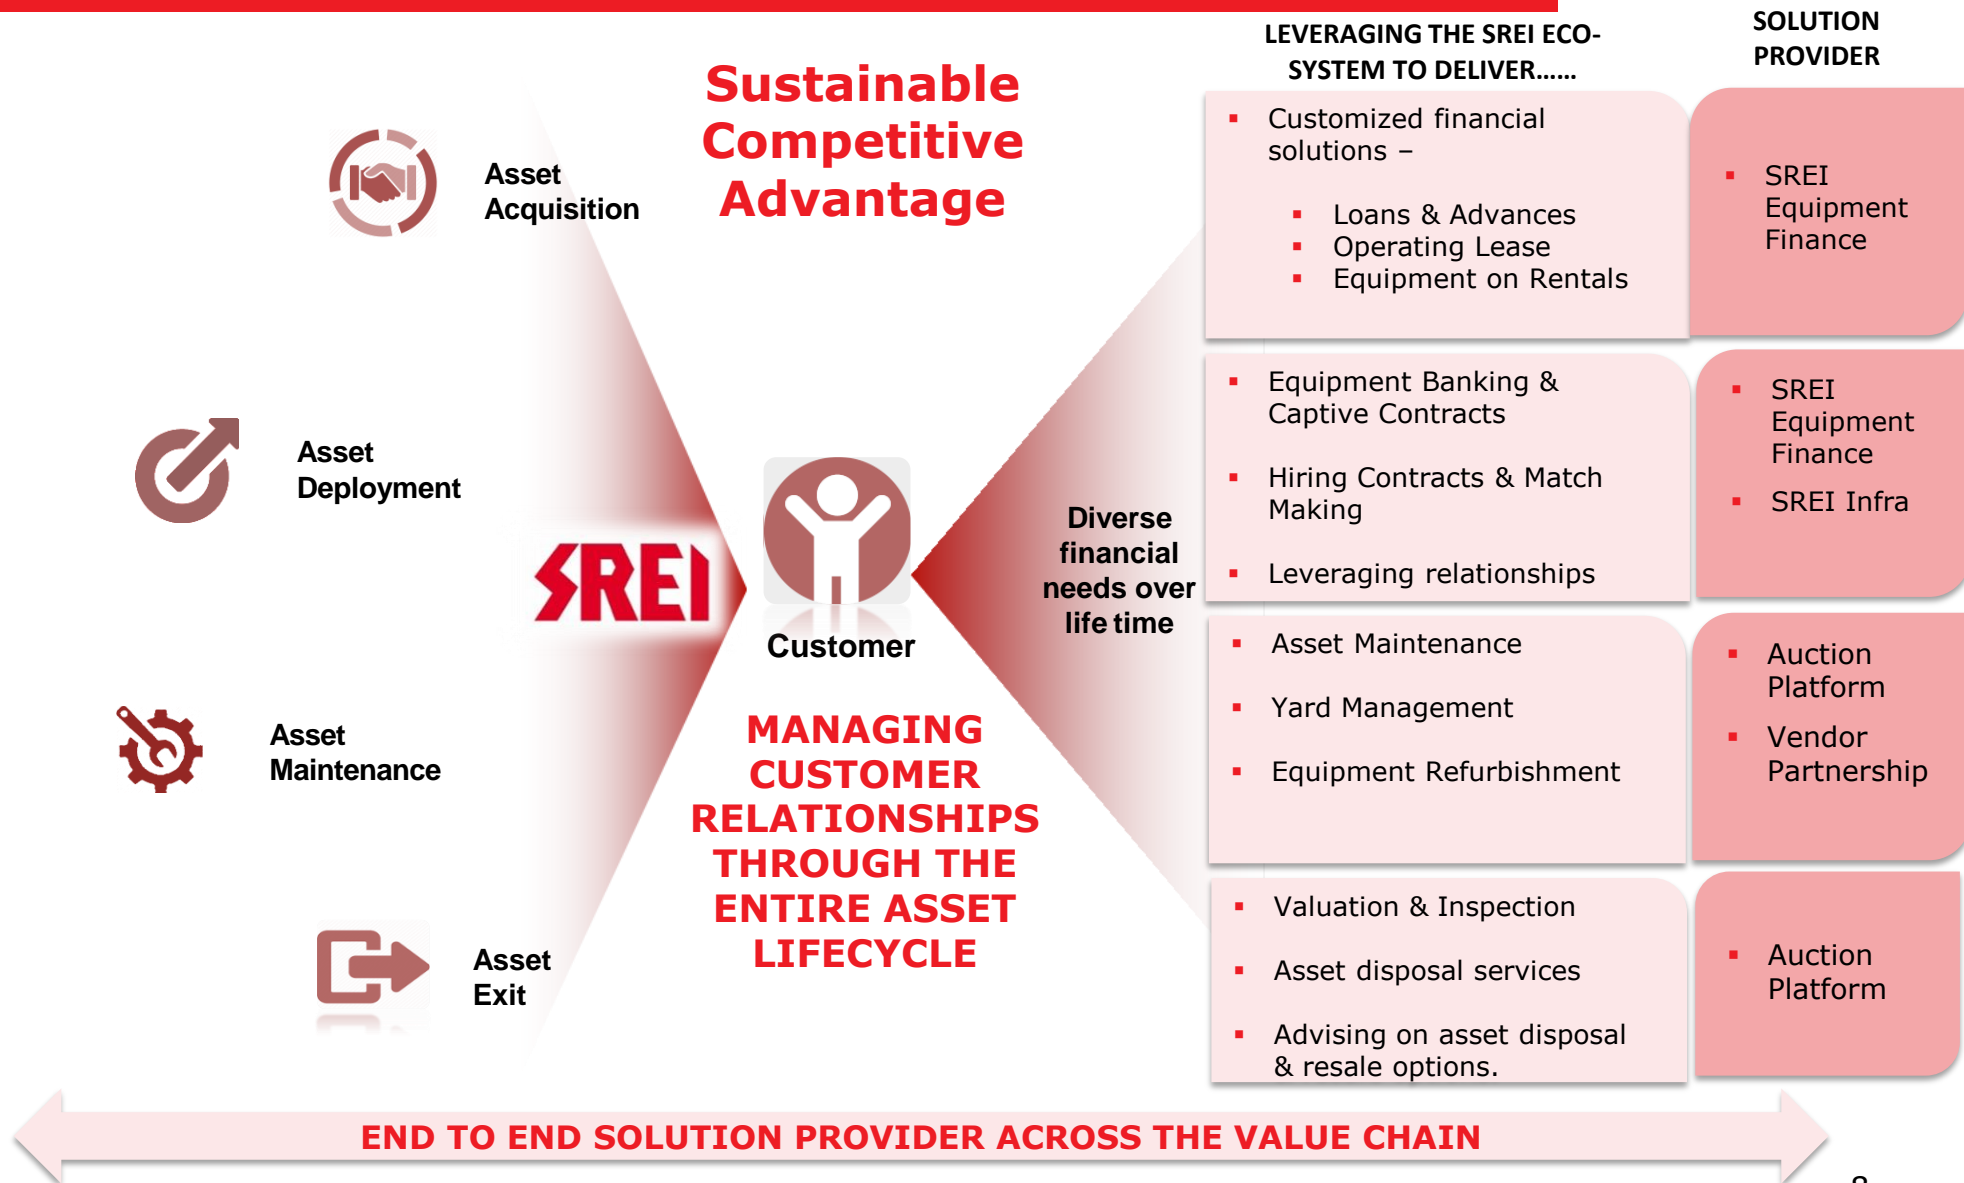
Sustainable Competitive Advantage

LEVERAGING THE SREI ECO-SYSTEM TO DELIVER……

SOLUTION PROVIDER

Asset Acquisition

Asset Deployment

Asset Maintenance

Asset Exit

SREI

Customer

Diverse financial needs over life time

MANAGING CUSTOMER RELATIONSHIPS THROUGH THE ENTIRE ASSET LIFECYCLE

▪ Customized financial solutions –
▪ Loans & Advances
▪ Operating Lease
▪ Equipment on Rentals

▪ SREI Equipment Finance

▪ Equipment Banking & Captive Contracts
▪ Hiring Contracts & Match Making
▪ Leveraging relationships

▪ SREI Equipment Finance
▪ SREI Infra

▪ Asset Maintenance
▪ Yard Management
▪ Equipment Refurbishment

▪ Auction Platform
▪ Vendor Partnership

▪ Valuation & Inspection
▪ Asset disposal services
▪ Advising on asset disposal & resale options.

▪ Auction Platform

END TO END SOLUTION PROVIDER ACROSS THE VALUE CHAIN